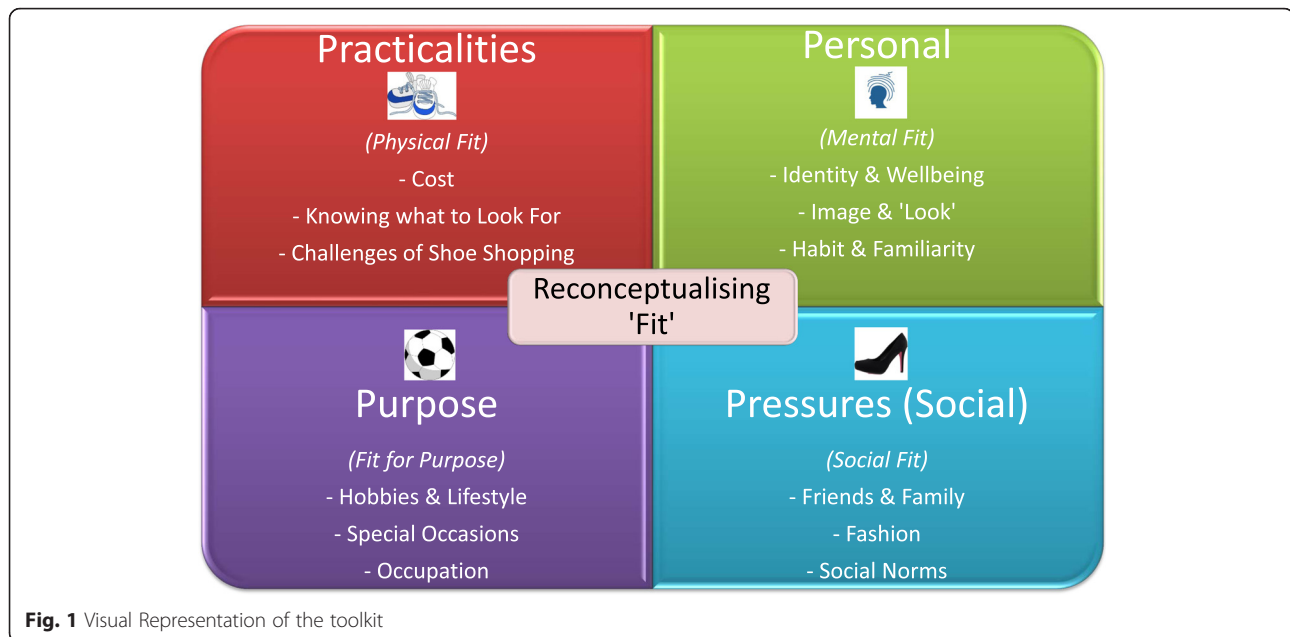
Practicalities

(Physical Fit)
- Cost
- Knowing what to Look For
- Challenges of Shoe Shopping

Personal

(Mental Fit)
- Identity & Wellbeing
- Image & 'Look'
- Habit & Familiarity

Reconceptualising 'Fit'

Purpose

(Fit for Purpose)
- Hobbies & Lifestyle
- Special Occasions
- Occupation

Pressures (Social)

(Social Fit)
- Friends & Family
- Fashion
- Social Norms

**Fig. 1** Visual Representation of the toolkit